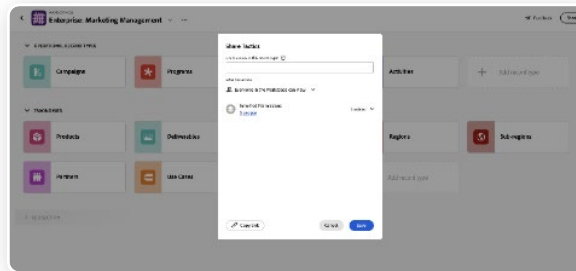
Enterprise: Marketing Management

Campaigns

Programs

Activities

Add record type

Products

Deliverables

Regions

Sub-regions

Partners

Use Cases

Add record type

Share Tactics

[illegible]

Anyone in the Workspace can view

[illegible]

Viewer

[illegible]

Copy link

Cancel

Save